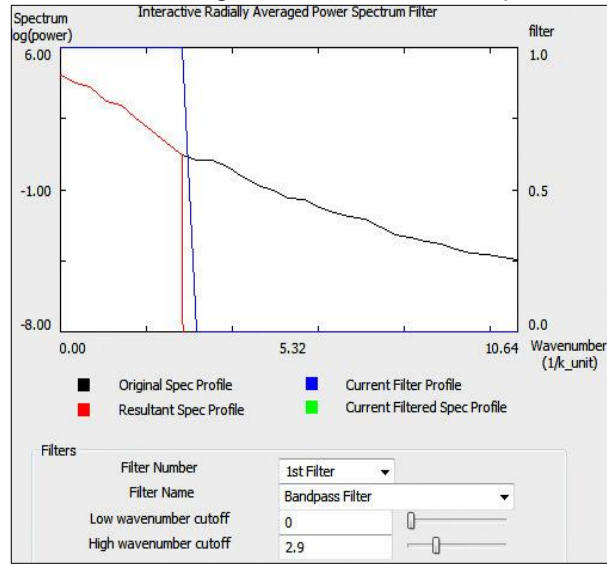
Interactive Radially Averaged Power Spectrum Filter

Spectrum
log(power)

filter

6.00
-1.00
-8.00

1.0
0.5
0.0

0.00
5.32
10.64

Wavenumber
(1/k_unit)

Original Spec Profile
Current Filter Profile
Resultant Spec Profile
Current Filtered Spec Profile

Filters

Filter Number
1st Filter

Filter Name
Bandpass Filter

Low wavenumber cutoff
0

High wavenumber cutoff
2.9